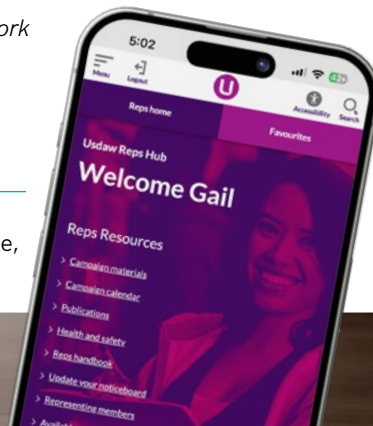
ork

e,

5:02

Menu

Logout

Accessibility

Search

Reps home

Favourites

Usdaw Reps Hub

Welcome Gail

Reps Resources

> Campaign materials

> Campaign calendar

> Publications

> Health and safety

> Reps handbook

> Update your noticeboard

> Representing members

> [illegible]